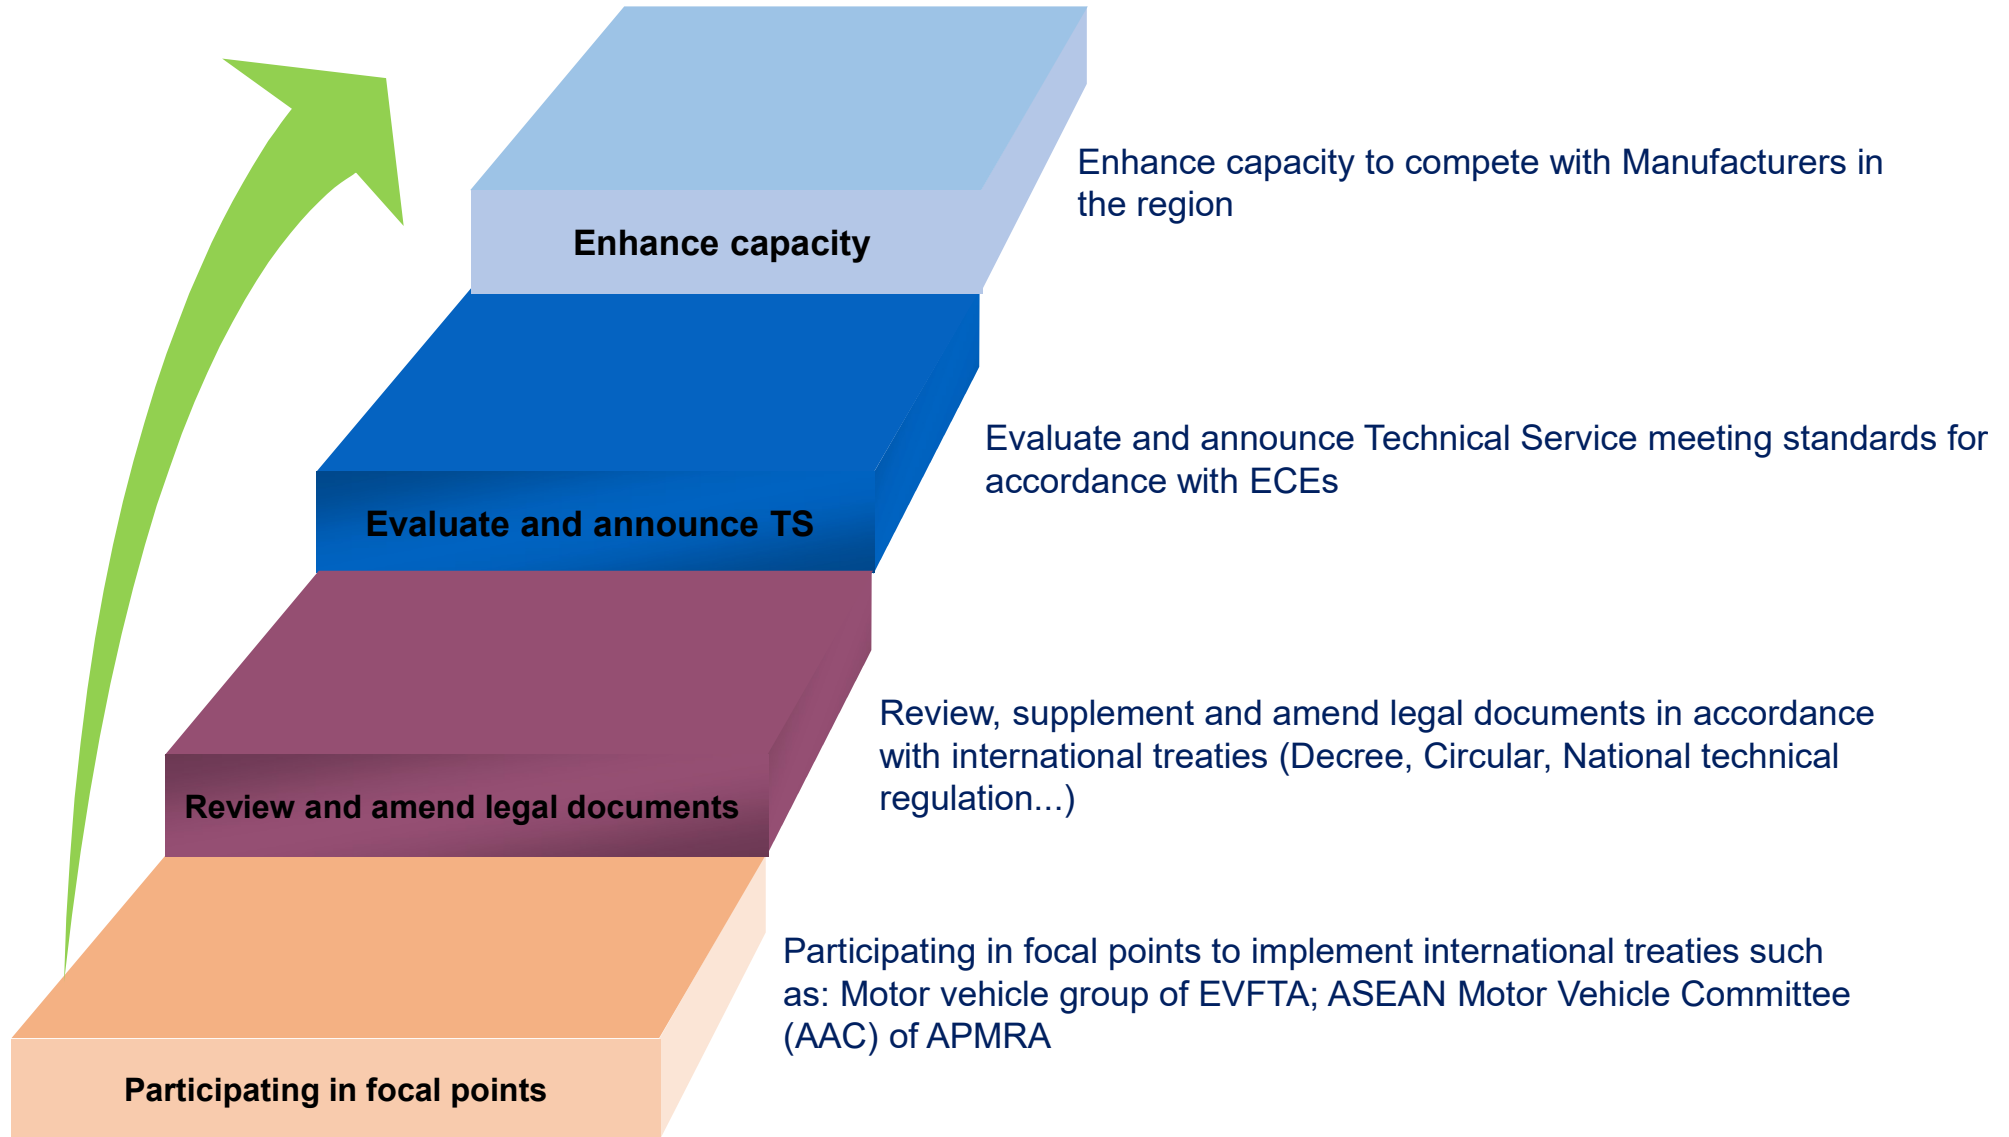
Enhance capacity

Enhance capacity to compete with Manufacturers in the region

Evaluate and announce TS

Evaluate and announce Technical Service meeting standards for accordance with ECEs

Review and amend legal documents

Review, supplement and amend legal documents in accordance with international treaties (Decree, Circular, National technical regulation...)

Participating in focal points

Participating in focal points to implement international treaties such as: Motor vehicle group of EVFTA; ASEAN Motor Vehicle Committee (AAC) of APMRA